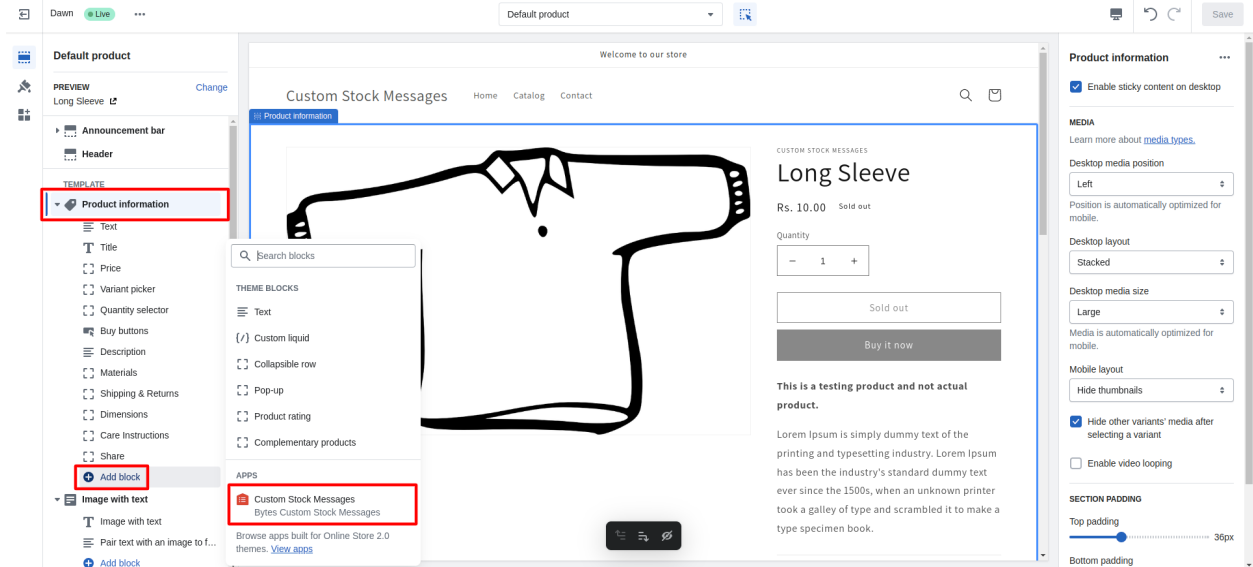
Dawn Live ···

Default product

Save

Default product

PREVIEW
Change
Long Sleeve

Announcement bar
Header

TEMPLATE
Product information
Text
Title
Price
Variant picker
Quantity selector
Buy buttons
Description
Materials
Shipping & Returns
Dimensions
Care Instructions
Share
Add block
Image with text
Image with text
Pair text with an image to f...
Add block

Search blocks

THEME BLOCKS
Text
Custom liquid
Collapsible row
Pop-up
Product rating
Complementary products

APPS
Custom Stock Messages
Bytes Custom Stock Messages

Browse apps built for Online Store 2.0 themes. View apps

Welcome to our store

Custom Stock Messages
Home Catalog Contact

Product information

CUSTOM STOCK MESSAGES
Long Sleeve
Rs. 10.00 Sold out
Quantity
− 1 +
Sold out
Buy it now

This is a testing product and not actual product.

Lorem Ipsum is simply dummy text of the printing and typesetting industry. Lorem Ipsum has been the industry's standard dummy text ever since the 1500s, when an unknown printer took a galley of type and scrambled it to make a type specimen book.

Product information ···
Enable sticky content on desktop

MEDIA
Learn more about media types.
Desktop media position
Left
Position is automatically optimized for mobile.
Desktop layout
Stacked
Desktop media size
Large
Media is automatically optimized for mobile.
Mobile layout
Hide thumbnails
Hide other variants' media after selecting a variant
Enable video looping

SECTION PADDING
Top padding
36px
Bottom padding